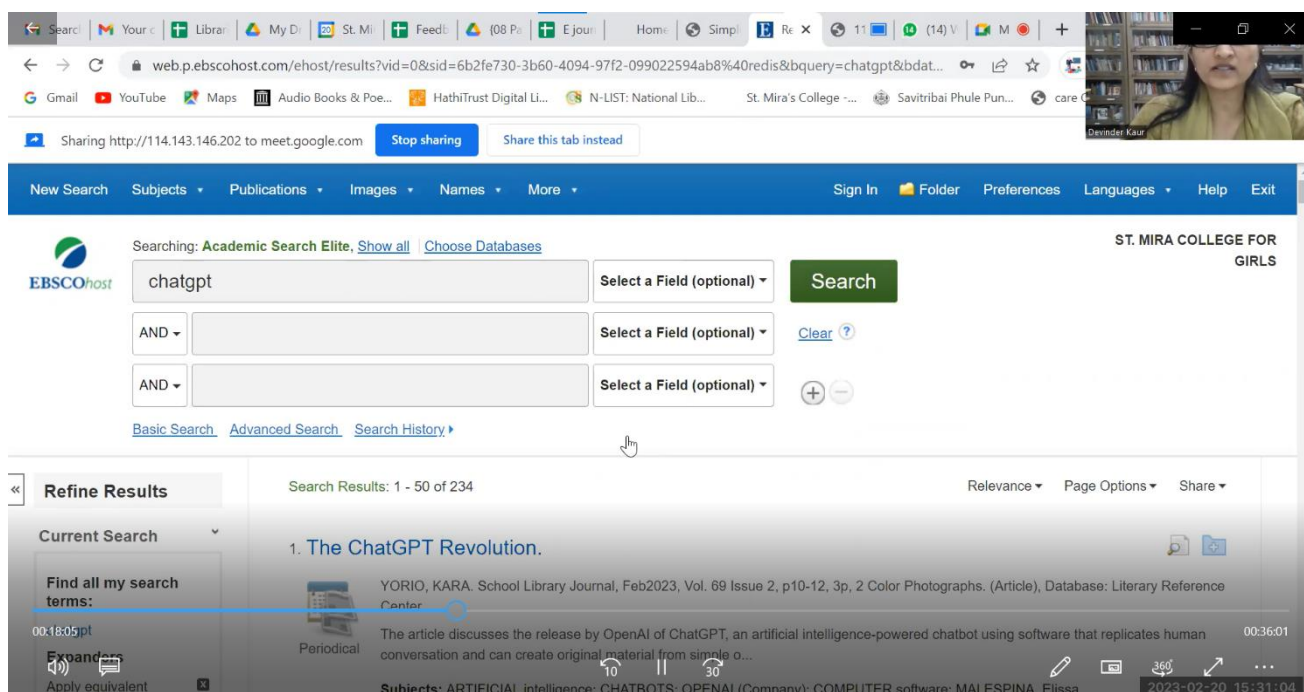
Searc | Your c | Librar | My Dr | St. Mi | Feedb | (08 Pa | E jour | Home | Simpl | Re × | 11 | (14) V | M | +

web.p.ebscohost.com/ehost/results?vid=0&sid=6b2fe730-3b60-4094-97f2-099022594ab8%40redis&bquery=chatgpt&bdat...

Gmail YouTube Maps Audio Books & Poe... HathiTrust Digital Li... N-LIST: National Lib... St. Mira's College -... Savitribai Phule Pun... care

Devinder Kaur

Sharing http://114.143.146.202 to meet.google.com Stop sharing Share this tab instead

New Search Subjects ▾ Publications ▾ Images ▾ Names ▾ More ▾ Sign In Folder Preferences Languages ▾ Help Exit

EBSCOhost

Searching: Academic Search Elite, Show all | Choose Databases

ST. MIRA COLLEGE FOR GIRLS

chatgpt Select a Field (optional) ▾ Search

AND ▾ Select a Field (optional) ▾ Clear ?

AND ▾ Select a Field (optional) ▾

Basic Search Advanced Search Search History ▸

« Refine Results

Current Search

Find all my search terms:

chatgpt

Expanders

Apply equivalent

Search Results: 1 - 50 of 234 Relevance ▾ Page Options ▾ Share ▾

1. The ChatGPT Revolution.

YORIO, KARA. School Library Journal, Feb2023, Vol. 69 Issue 2, p10-12, 3p, 2 Color Photographs. (Article), Database: Literary Reference Center

Periodical

The article discusses the release by OpenAI of ChatGPT, an artificial intelligence-powered chatbot using software that replicates human conversation and can create original material from simple o...

Subjects: ARTIFICIAL intelligence; CHATBOTS; OPENAI (Company); COMPUTER software; MALESPINA, Elissa

00:18:05 00:36:01

10 30 360

2023-02-20 15:31:04